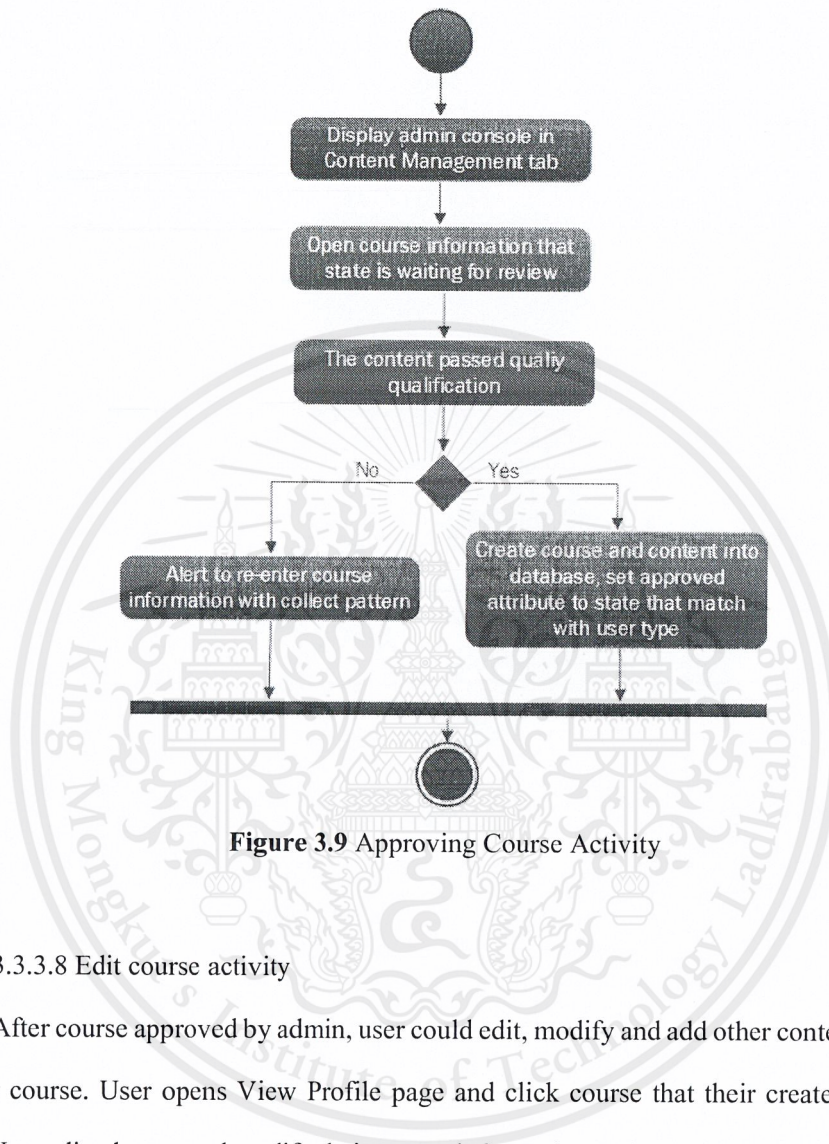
Display admin console in Content Management tab

Open course information that state is waiting for review

The content passed qualiy qualification

No

Yes

Alert to re-enter course information with collect pattern

Create course and content into database, set approved attribute to state that match with user type

King Mongkut's Institute of Technology Ladkrabang

**Figure 3.9** Approving Course Activity

3.3.3.8 Edit course activity

After course approved by admin, user could edit, modify and add other conte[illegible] course. User opens View Profile page and click course that their create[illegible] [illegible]